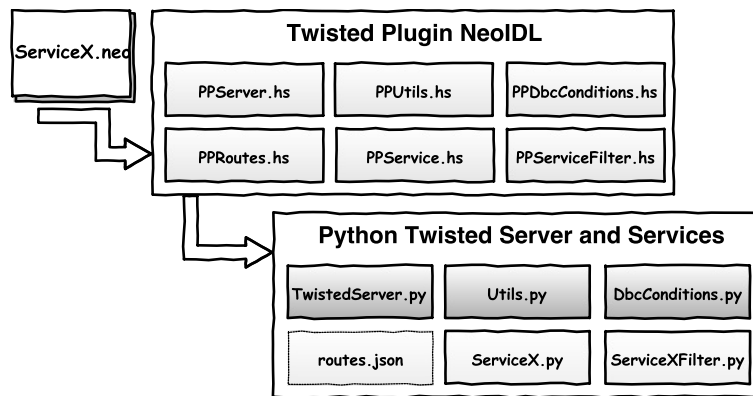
ServiceX.neo

Twisted Plugin NeoIDL

PPServer.hs

PPUtils.hs

PPDbcConditions.hs

PPRoutes.hs

PPService.hs

PPServiceFilter.hs

Python Twisted Server and Services

TwistedServer.py

Utils.py

DbcConditions.py

routes.json

ServiceX.py

ServiceXFilter.py